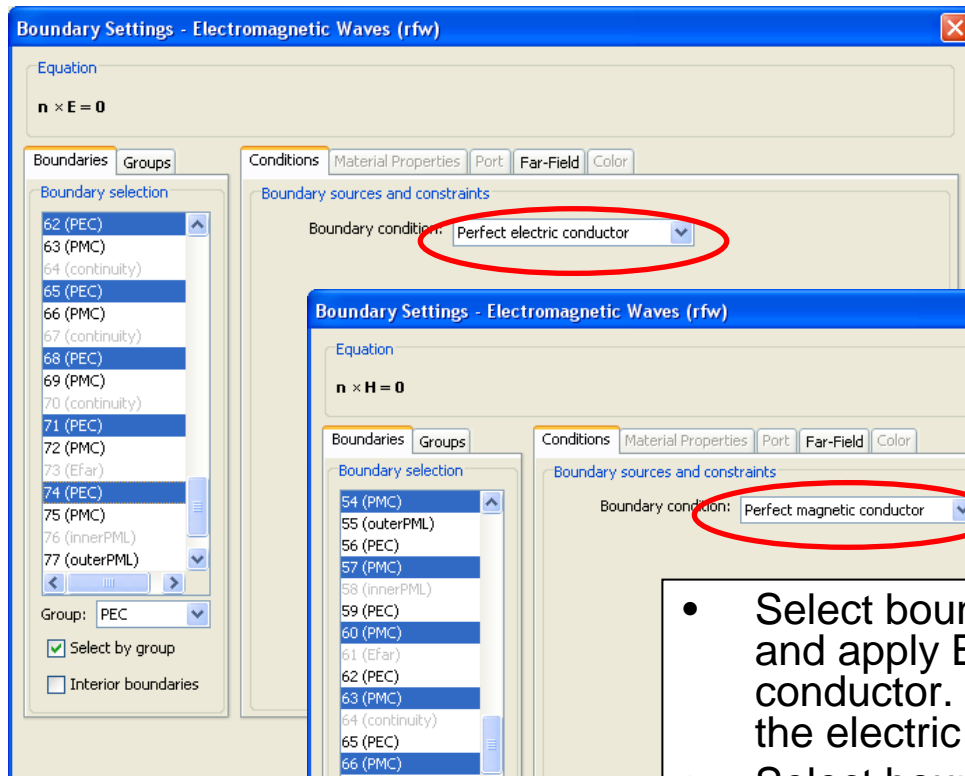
Boundary Settings - Electromagnetic Waves (rfw)

Equation

$\mathbf{n} \times \mathbf{E} = \mathbf{0}$

Boundaries | Groups

Boundary selection

62 (PEC)
63 (PMC)
64 (continuity)
65 (PEC)
66 (PMC)
67 (continuity)
68 (PEC)
69 (PMC)
70 (continuity)
71 (PEC)
72 (PMC)
73 (Efar)
74 (PEC)
75 (PMC)
76 (innerPML)
77 (outerPML)

Group: PEC

Select by group

Interior boundaries

Conditions | Material Properties | Port | Far-Field | Color

Boundary sources and constraints

Boundary condition: Perfect electric conductor

Boundary Settings - Electromagnetic Waves (rfw)

Equation

$\mathbf{n} \times \mathbf{H} = \mathbf{0}$

Boundaries | Groups

Boundary selection

54 (PMC)
55 (outerPML)
56 (PEC)
57 (PMC)
58 (innerPML)
59 (PEC)
60 (PMC)
61 (Efar)
62 (PEC)
63 (PMC)
64 (continuity)
65 (PEC)
66 (PMC)

Conditions | Material Properties | Port | Far-Field | Color

Boundary sources and constraints

Boundary condition: Perfect magnetic conductor

• Select bou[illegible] and apply E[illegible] conductor. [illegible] the electric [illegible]

• Select bou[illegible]